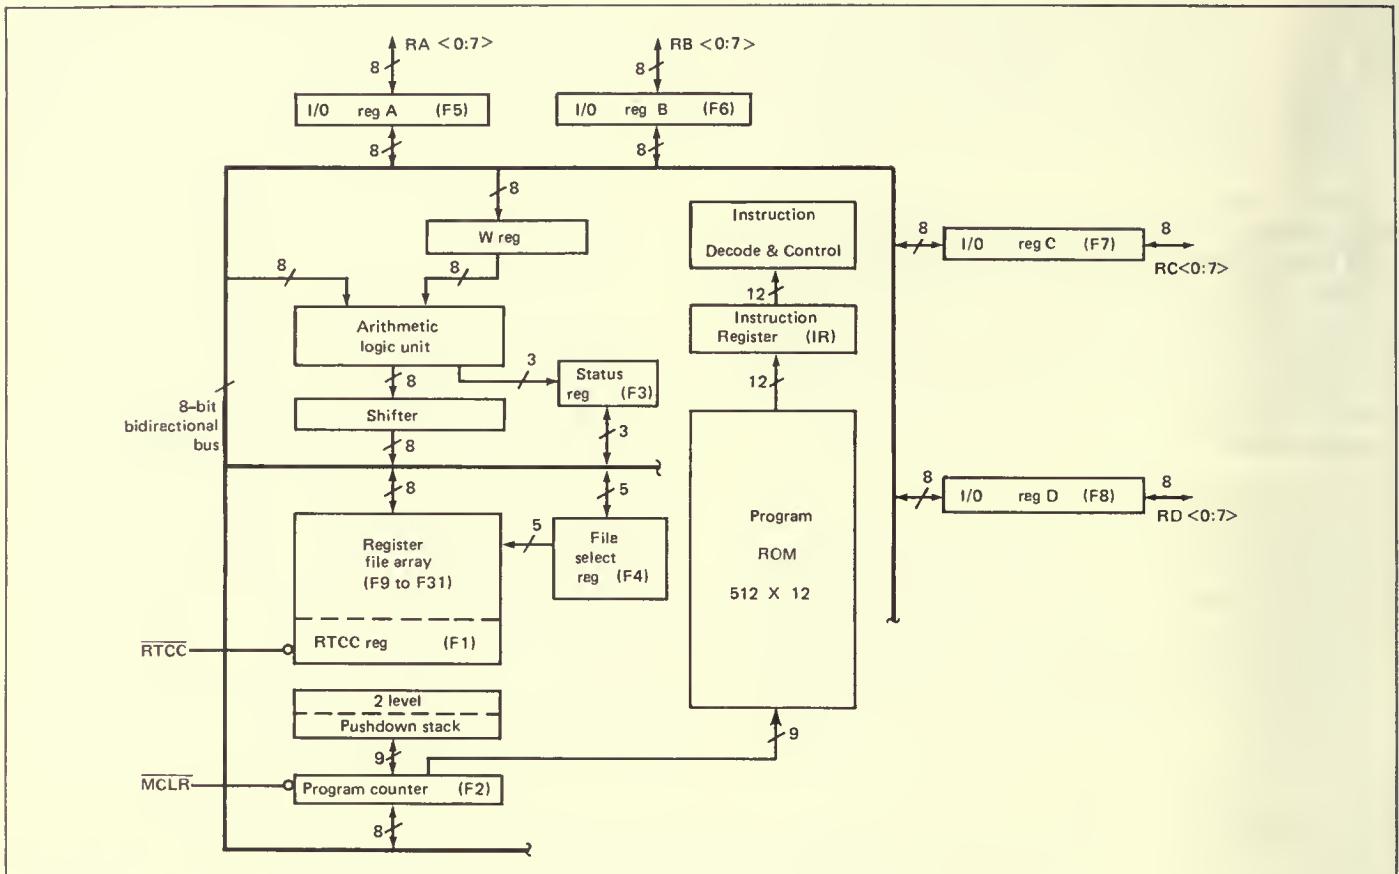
RA <0:7>
8
I/0 reg A (F5)
8

RB <0:7>
8
I/0 reg B (F6)
8

8
W reg
8
8
Arithmetic logic unit
3
Status reg (F3)
8
Shifter
8
3
8-bit bidirectional bus
8
5
5
Register file array (F9 to F31)
File select reg (F4)
RTCC reg (F1)
$\overline{RTCC}$
2 level
Pushdown stack
9
$\overline{MCLR}$
Program counter (F2)
8

Instruction
Decode & Control
12
Instruction Register (IR)
12
Program
ROM
512 X 12
9

8
I/0 reg C (F7)
8
RC<0:7>

8
I/0 reg D (F8)
8
RD <0:7>